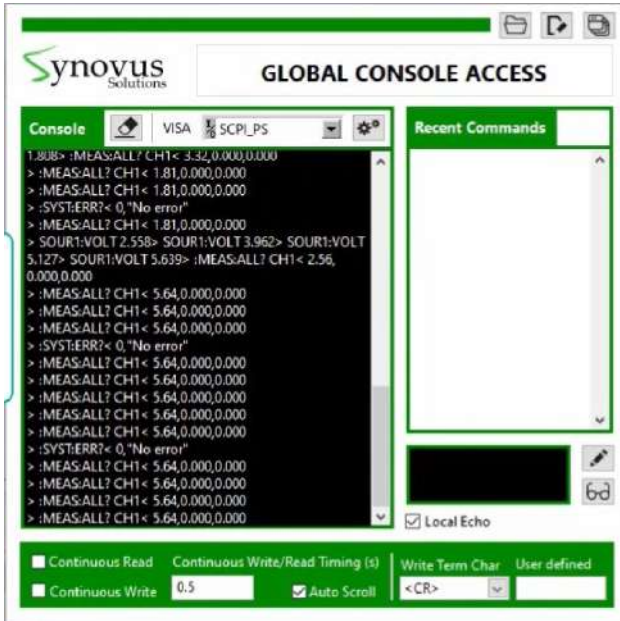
Synovus Solutions

GLOBAL CONSOLE ACCESS

Console

VISA SCPI_PS

1.808> :MEAS:ALL? CH1< 3.32,0.000,0.000
> :MEAS:ALL? CH1< 1.81,0.000,0.000
> :MEAS:ALL? CH1< 1.81,0.000,0.000
> :SYST:ERR?< 0,"No error"
> :MEAS:ALL? CH1< 1.81,0.000,0.000
> SOUR1:VOLT 2.558> SOUR1:VOLT 3.962> SOUR1:VOLT 5.127> SOUR1:VOLT 5.639> :MEAS:ALL? CH1< 2.56, 0.000,0.000
> :MEAS:ALL? CH1< 5.64,0.000,0.000
> :MEAS:ALL? CH1< 5.64,0.000,0.000
> :MEAS:ALL? CH1< 5.64,0.000,0.000
> :SYST:ERR?< 0,"No error"
> :MEAS:ALL? CH1< 5.64,0.000,0.000
> :MEAS:ALL? CH1< 5.64,0.000,0.000
> :MEAS:ALL? CH1< 5.64,0.000,0.000
> :MEAS:ALL? CH1< 5.64,0.000,0.000
> :MEAS:ALL? CH1< 5.64,0.000,0.000
> :SYST:ERR?< 0,"No error"
> :MEAS:ALL? CH1< 5.64,0.000,0.000
> :MEAS:ALL? CH1< 5.64,0.000,0.000
> :MEAS:ALL? CH1< 5.64,0.000,0.000
> :MEAS:ALL? CH1< 5.64,0.000,0.000

Recent Commands

Local Echo

Continuous Read
Continuous Write
Continuous Write/Read Timing (s)
0.5
Auto Scroll
Write Term Char
<CR>
User defined